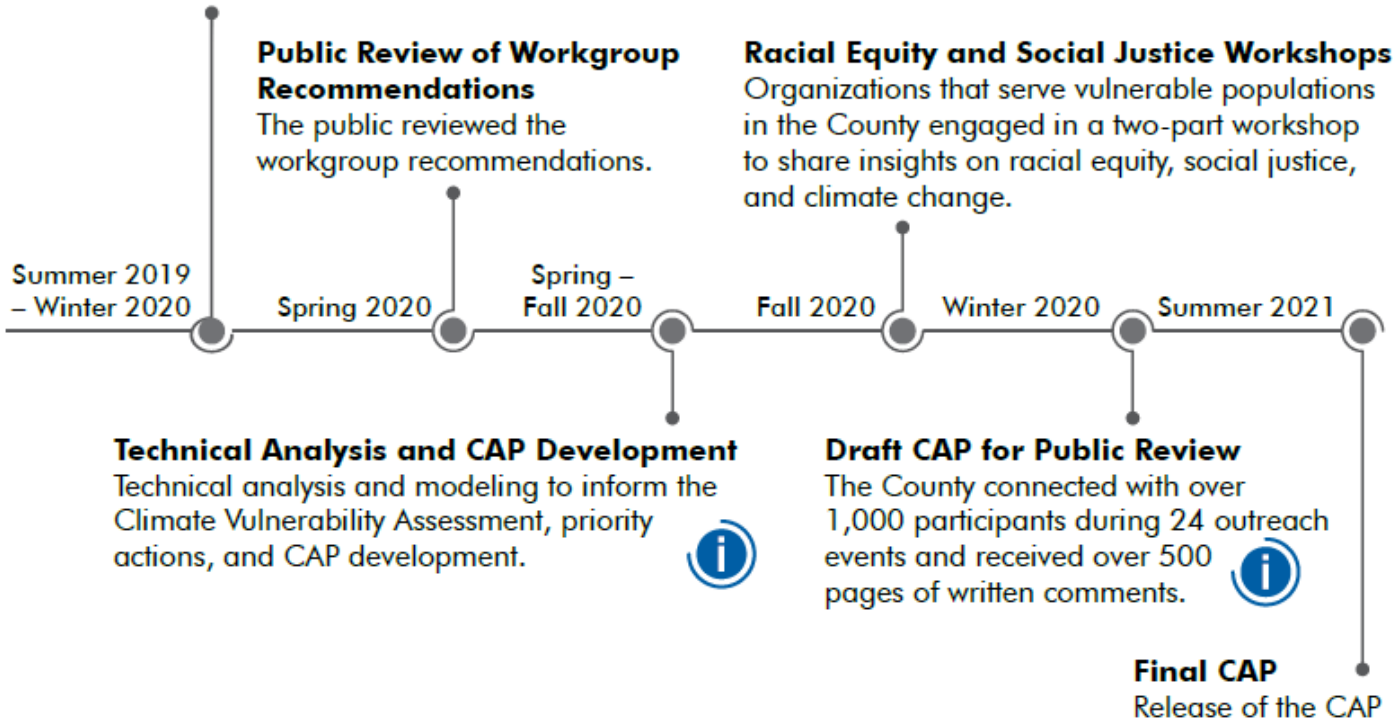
Public Review of Workgroup Recommendations
The public reviewed the workgroup recommendations.

Racial Equity and Social Justice Workshops
Organizations that serve vulnerable populations in the County engaged in a two-part workshop to share insights on racial equity, social justice, and climate change.

Summer 2019 – Winter 2020

Spring 2020

Spring – Fall 2020

Fall 2020

Winter 2020

Summer 2021

Technical Analysis and CAP Development
Technical analysis and modeling to inform the Climate Vulnerability Assessment, priority actions, and CAP development.

Draft CAP for Public Review
The County connected with over 1,000 participants during 24 outreach events and received over 500 pages of written comments.

Final CAP
Release of the CAP